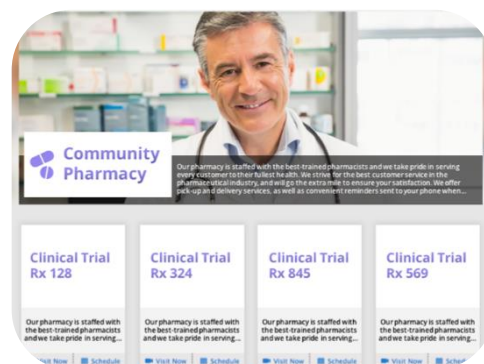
Community Pharmacy

Our pharmacy is staffed with the best-trained pharmacists and we take pride in serving every customer to their fullest health. We strive for the best customer service in the pharmaceutical industry, and will go the extra mile to ensure your satisfaction. We offer pick-up and delivery services, as well as convenient reminders sent to your phone when...

Clinical Trial Rx 128

Our pharmacy is staffed with the best-trained pharmacists and we take pride in serving...

Visit Now   Schedule

Clinical Trial Rx 324

Our pharmacy is staffed with the best-trained pharmacists and we take pride in serving...

Visit Now   Schedule

Clinical Trial Rx 845

Our pharmacy is staffed with the best-trained pharmacists and we take pride in serving...

Visit Now   Schedule

Clinical Trial Rx 569

Our pharmacy is staffed with the best-trained pharmacists and we take pride in serving...

Visit Now   Sche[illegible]